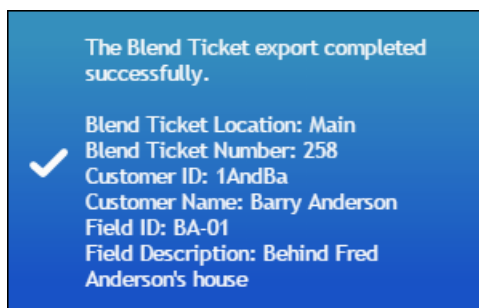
The Blend Ticket export completed successfully.

Blend Ticket Location: Main
Blend Ticket Number: 258
Customer ID: 1AndBa
Customer Name: Barry Anderson
Field ID: BA-01
Field Description: Behind Fred Anderson's house